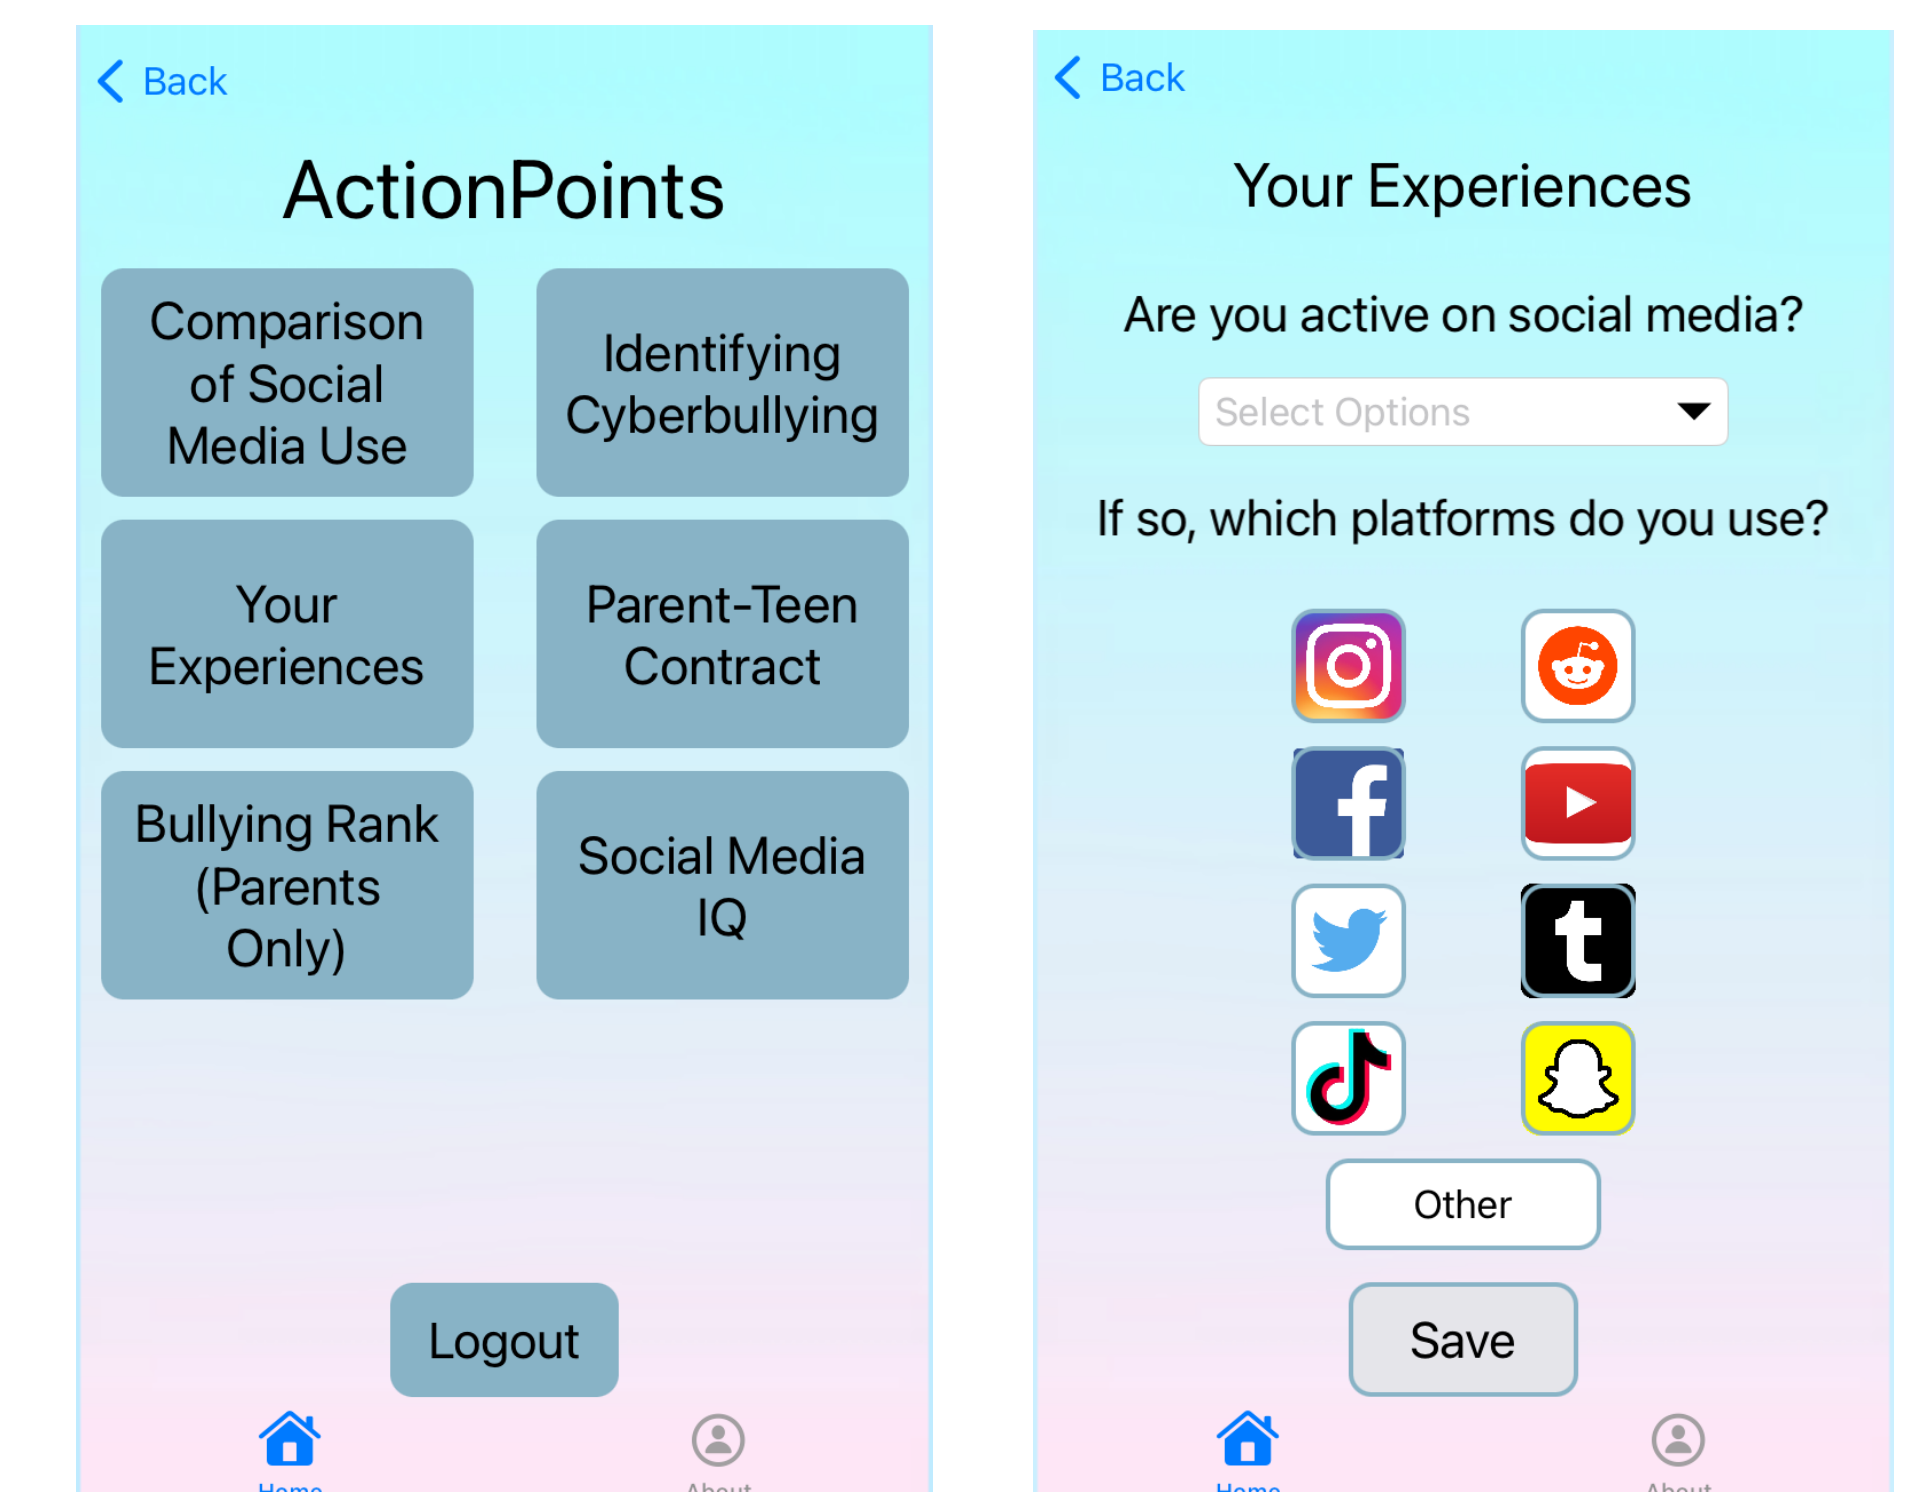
Back

ActionPoints

Comparison of Social Media Use

Identifying Cyberbullying

Your Experiences

Parent-Teen Contract

Bullying Rank (Parents Only)

Social Media IQ

Logout

Home

About

Back

Your Experiences

Are you active on social media?

Select Options

If so, which platforms do you use?

Other

Save

Home

About